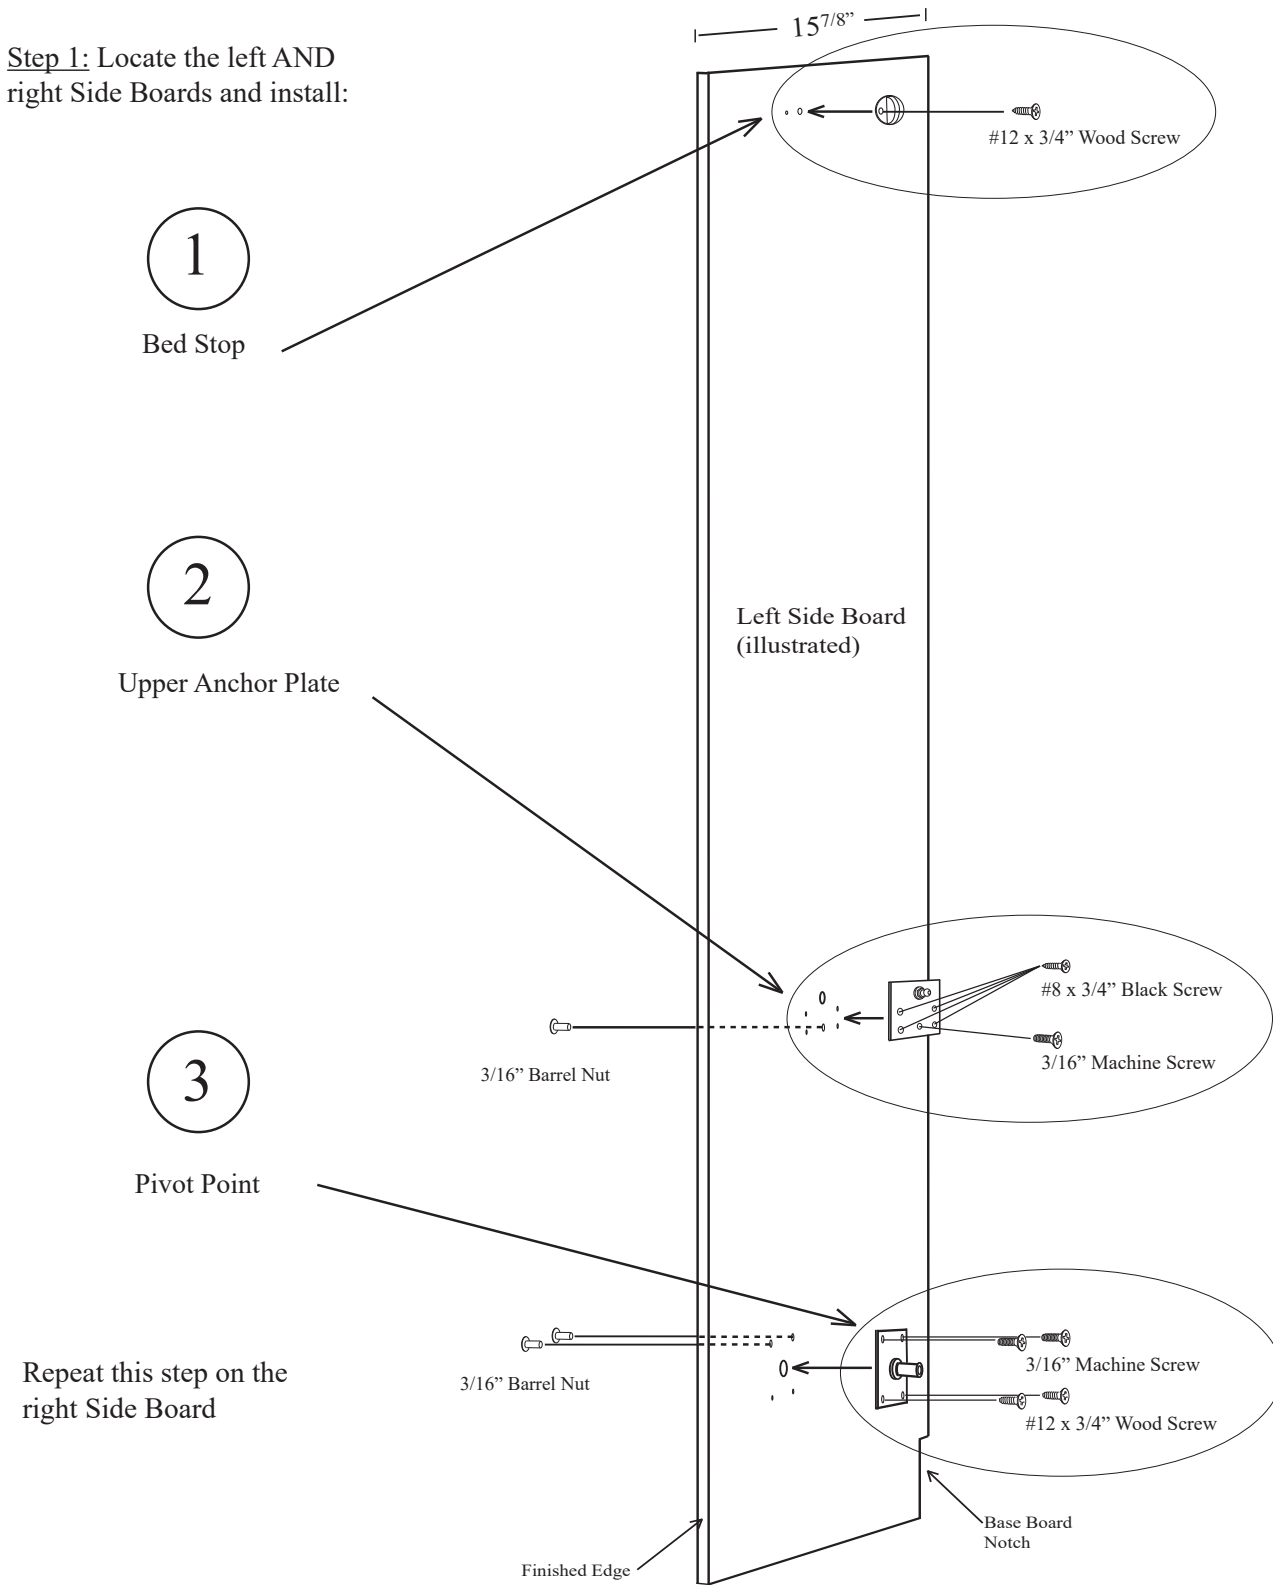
$15^{7/8"}$

Step 1: Locate the left AND right Side Boards and install:

#12 x 3/4" Wood Screw

1

Bed Stop

2

Upper Anchor Plate

Left Side Board (illustrated)

#8 x 3/4" Black Screw

3/16" Barrel Nut

3/16" Machine Screw

3

Pivot Point

3/16" Machine Screw

Repeat this step on the right Side Board

3/16" Barrel Nut

#12 x 3/4" Wood Screw

Base Board Notch

Finished Edge